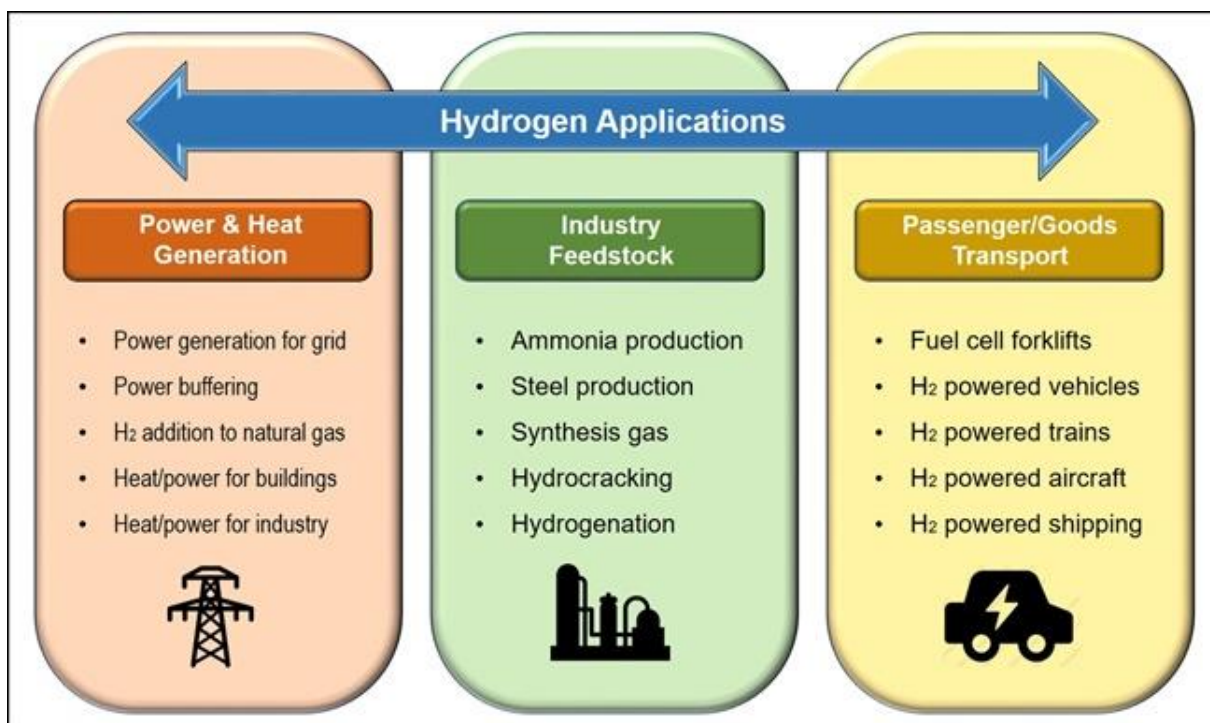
Hydrogen Applications

Power & Heat Generation

- Power generation for grid
- Power buffering
- $H_2$ addition to natural gas
- Heat/power for buildings
- Heat/power for industry

Industry Feedstock

- Ammonia production
- Steel production
- Synthesis gas
- Hydrocracking
- Hydrogenation

Passenger/Goods Transport

- Fuel cell forklifts
- $H_2$ powered vehicles
- $H_2$ powered trains
- $H_2$ powered aircraft
- $H_2$ powered shipping